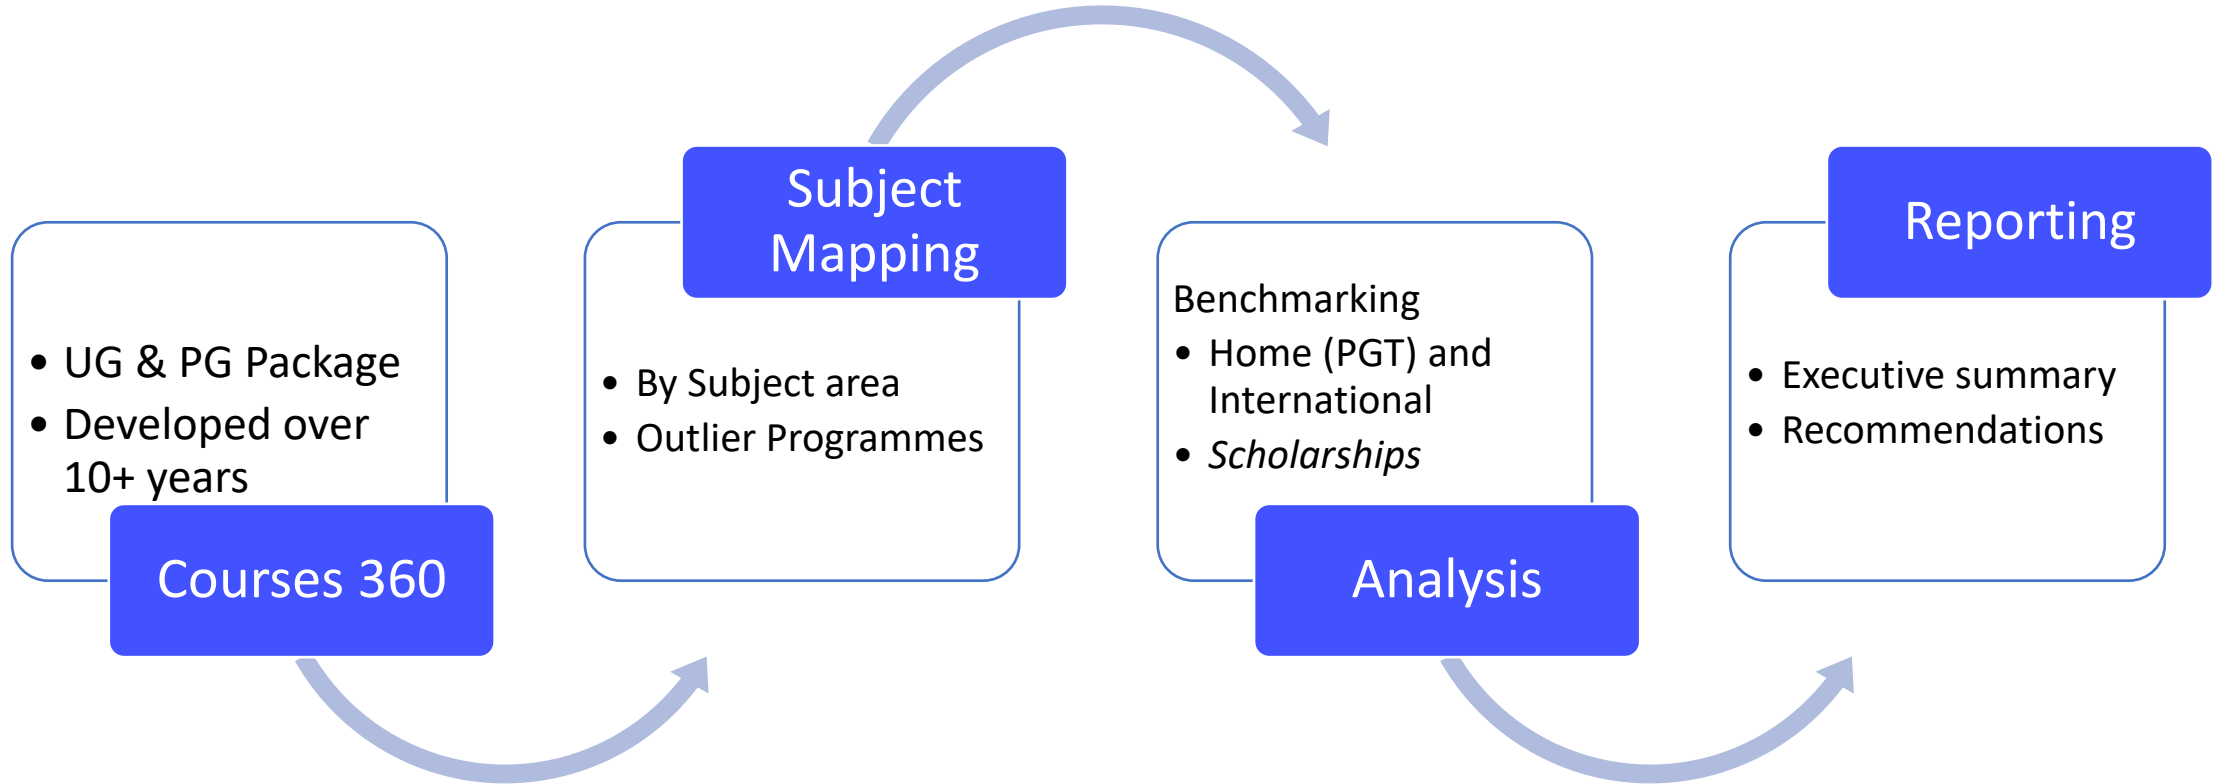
- UG & PG Package
- Developed over 10+ years

Courses 360

Subject Mapping

- By Subject area
- Outlier Programmes

Benchmarking

- Home (PGT) and International
- *Scholarships*

Analysis

Reporting

- Executive summary
- Recommendations